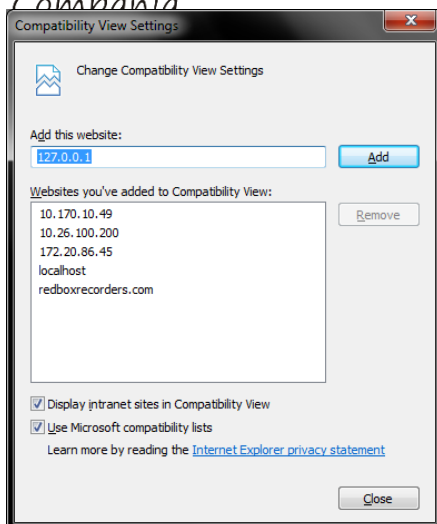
Compatibility View Settings

Change Compatibility View Settings

Add this website:

127.0.0.1

Add

Websites you've added to Compatibility View:

10.170.10.49
10.26.100.200
172.20.86.45
localhost
redboxrecorders.com

Remove

Display intranet sites in Compatibility View

Use Microsoft compatibility lists

Learn more by reading the Internet Explorer privacy statement

Close